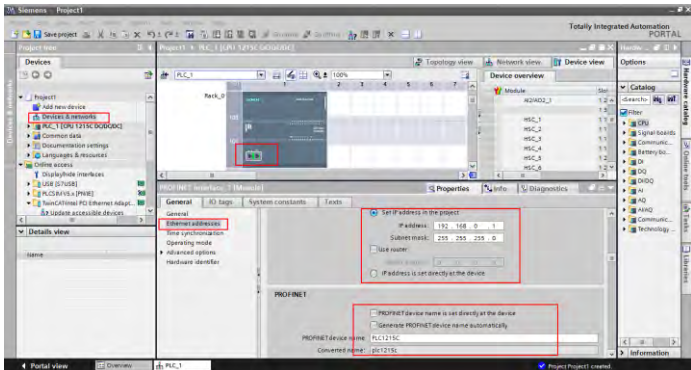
Siemens - Project1

Totally Integrated Automation
PORTAL

Save project

Project tree
Devices

Project1
Add new device
Devices & networks
PLC_1 [CPU 1215C DC/DC/DC]
Common data
Documentation settings
Languages & resources
Online access
Display/hide interfaces
USB [S7USB]
PLCSIM V5.x [PN/IE]
TwinCAT-Intel PCI Ethernet Adapt...
Update accessible devices

Details view
Name

Project1 ▸ PLC_1 [CPU 1215C DC/DC/DC]

Topology view
Network view
Device view

PLC_1
100%
Rack_0

Device overview
Module
AI2/AQ2_1
HSC_1
HSC_2
HSC_3
HSC_4
HSC_5
HSC_6

PROFINET interface_1 [Module]
Properties
Info
Diagnostics

General
IO tags
System constants
Texts

General
Ethernet addresses
Time synchronization
Operating mode
Advanced options
Hardware identifier

Set IP address in the project
IP address: 192 . 168 . 0 . 1
Subnet mask: 255 . 255 . 255 . 0
Use router
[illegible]
IP address is set directly at the device

PROFINET
PROFINET device name is set directly at the device
Generate PROFINET device name automatically
PROFINET device name: PLC1215C
Converted name: plc1215c

Options
Catalog
<Search>
Filter
CPU
Signal boards
Communic...
Battery bo...
DI
DQ
DI/DQ
AI
AQ
AI/AQ
Communic...
Technology ...

Information

Hardware catalog
Online tools
Tasks
Libraries

Portal view
Overview
PLC_1
Project Project1 created.